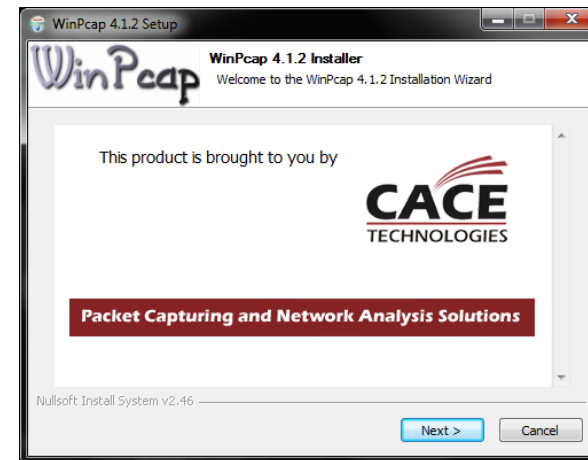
WinPcap 4.1.2 Setup

WinPcap

WinPcap 4.1.2 Installer
Welcome to the WinPcap 4.1.2 Installation Wizard

This product is brought to you by

CACE
TECHNOLOGIES

Packet Capturing and Network Analysis Solutions

Nullsoft Install System v2.46

Next >
Cancel